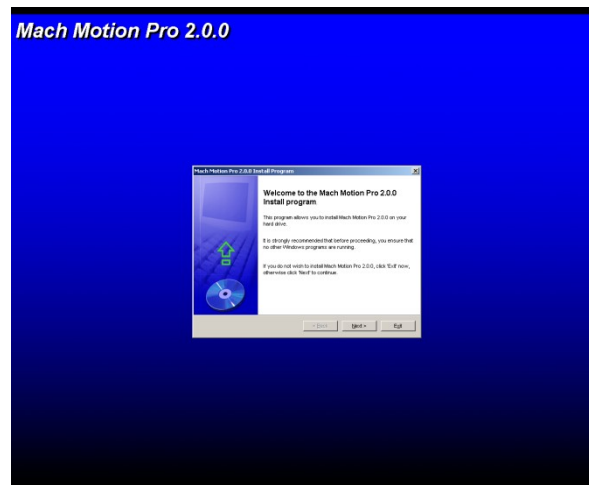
Mach Motion Pro 2.0.0

Mach Motion Pro 2.0.0 Install Program

×

Welcome to the Mach Motion Pro 2.0.0 Install program

This program allows you to install Mach Motion Pro 2.0.0 on your hard drive.

It is strongly recommended that before proceeding, you ensure that no other Windows programs are running.

If you do not wish to install Mach Motion Pro 2.0.0, click 'Exit' now, otherwise click 'Next' to continue.

< Back

Next >

Exit